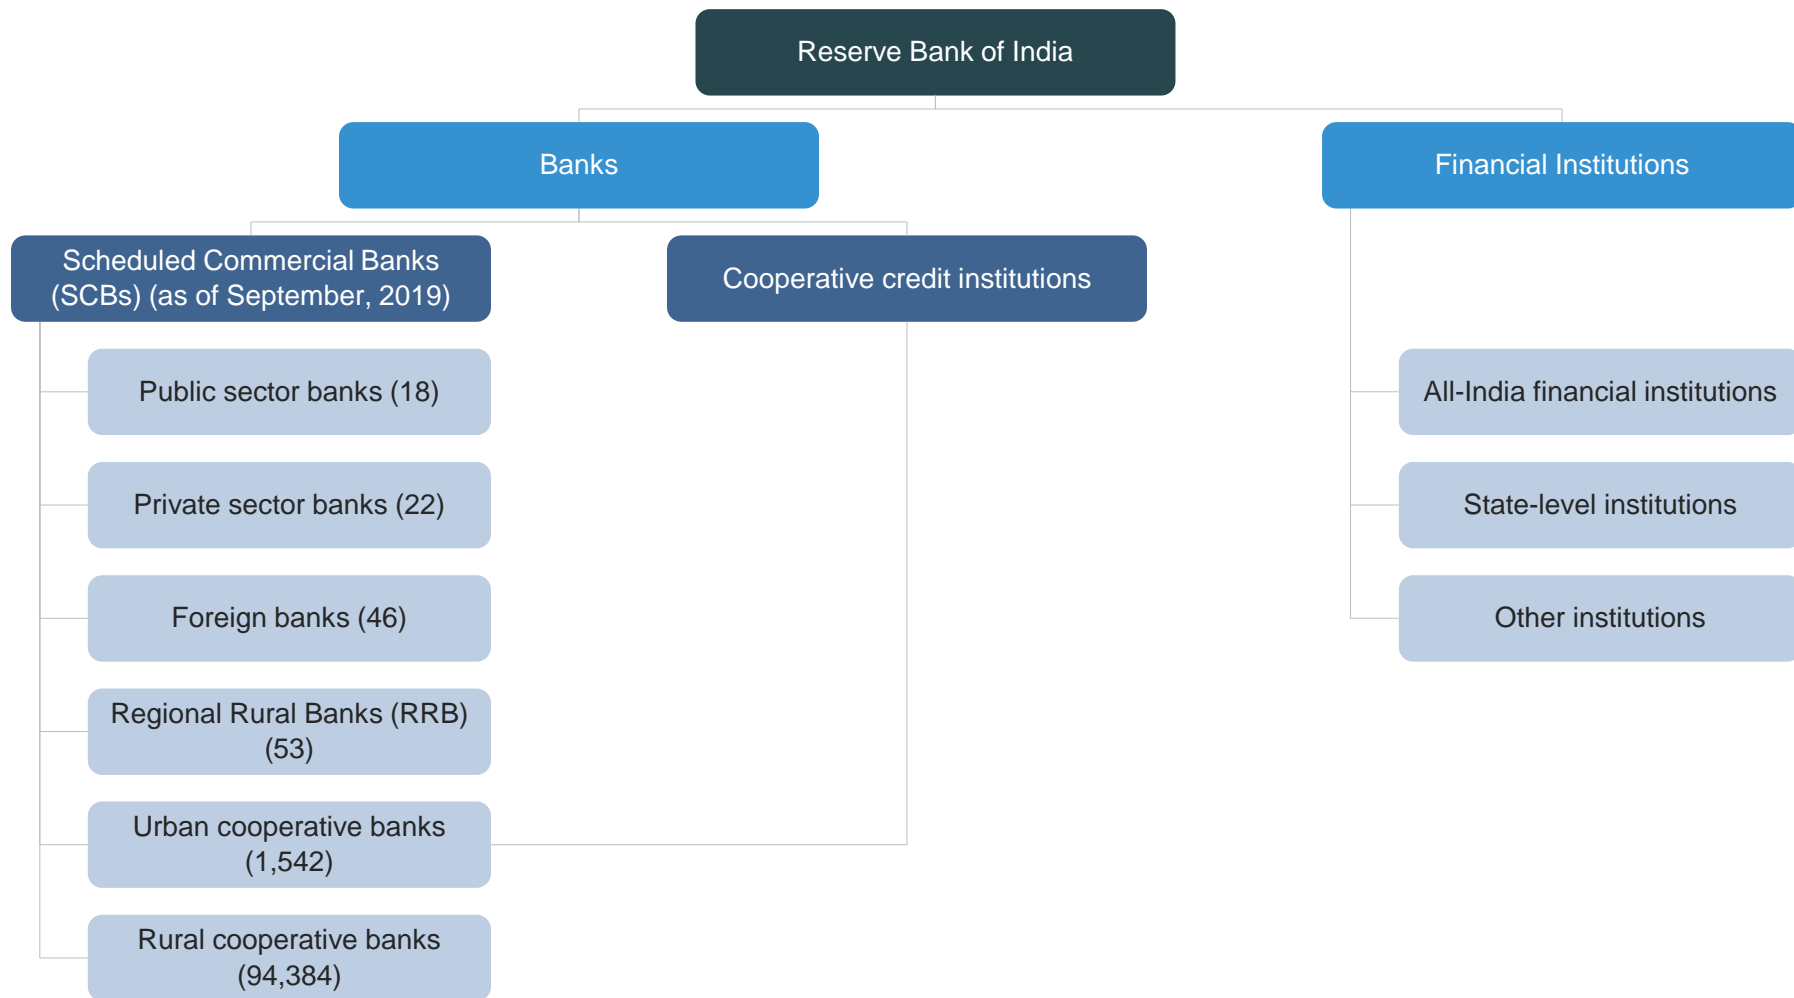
Reserve Bank of India

Banks

Financial Institutions

Scheduled Commercial Banks (SCBs) (as of September, 2019)

Cooperative credit institutions

Public sector banks (18)

Private sector banks (22)

Foreign banks (46)

Regional Rural Banks (RRB) (53)

Urban cooperative banks (1,542)

Rural cooperative banks (94,384)

All-India financial institutions

State-level institutions

Other institutions